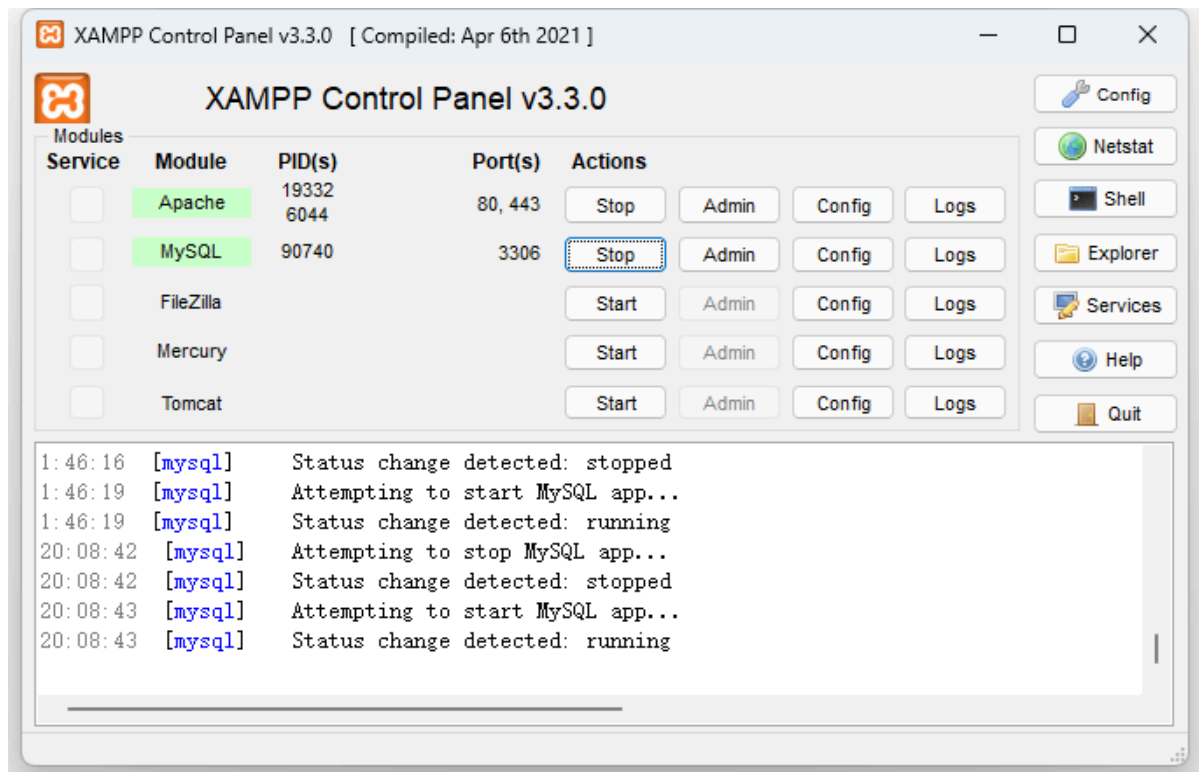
XAMPP Control Panel v3.3.0 [ Compiled: Apr 6th 2021 ]

XAMPP Control Panel v3.3.0

Config
Netstat
Shell
Explorer
Services
Help
Quit

Modules

| Service | Module | PID(s) | Port(s) | Actions | | | |
|---|---|---|---|---|---|---|---|
| | Apache | 19332 6044 | 80, 443 | Stop | Admin | Config | Logs |
| | MySQL | 90740 | 3306 | Stop | Admin | Config | Logs |
| | FileZilla | | | Start | Admin | Config | Logs |
| | Mercury | | | Start | Admin | Config | Logs |
| | Tomcat | | | Start | Admin | Config | Logs |

1:46:16 [mysql] Status change detected: stopped
1:46:19 [mysql] Attempting to start MySQL app...
1:46:19 [mysql] Status change detected: running
20:08:42 [mysql] Attempting to stop MySQL app...
20:08:42 [mysql] Status change detected: stopped
20:08:43 [mysql] Attempting to start MySQL app...
20:08:43 [mysql] Status change detected: running